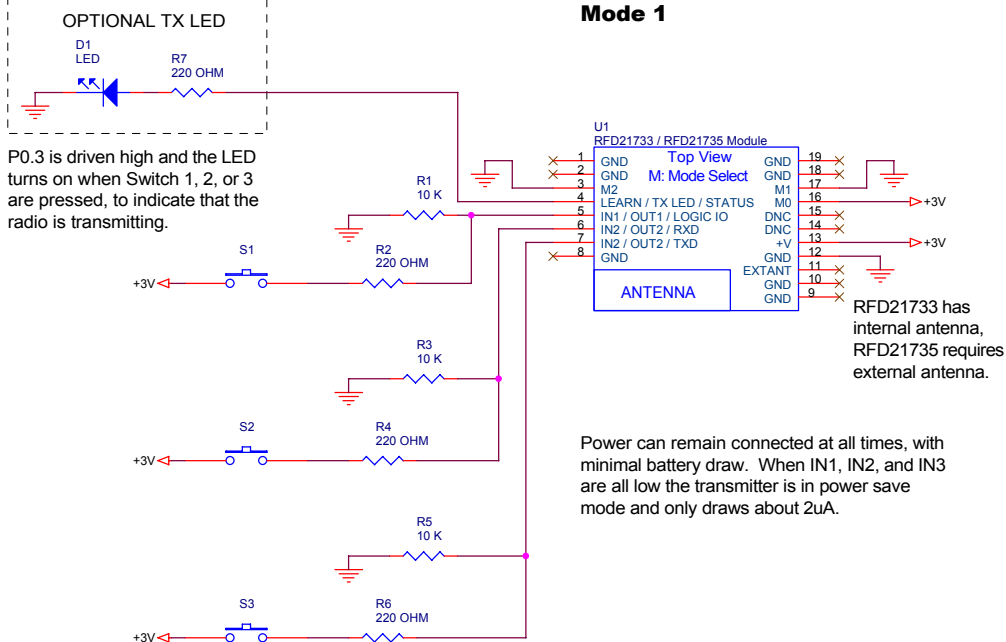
OPTIONAL TX LED

D1
LED

R7
220 OHM

Mode 1

U1
RFD21733 / RFD21735 Module

Top View
M: Mode Select

1 GND
2 GND
3 M2
4 LEARN / TX LED / STATUS
5 IN1 / OUT1 / LOGIC IO
6 IN2 / OUT2 / RXD
7 IN2 / OUT2 / TXD
8 GND

19 GND
18 GND
17 M1
16 M0
15 DNC
14 DNC
13 +V
12 GND
11 EXTANT
10 GND
9 GND

ANTENNA

+3V
+3V

P0.3 is driven high and the LED turns on when Switch 1, 2, or 3 are pressed, to indicate that the radio is transmitting.

R1
10 K

S1

R2
220 OHM

+3V

R3
10 K

S2

R4
220 OHM

+3V

R5
10 K

S3

R6
220 OHM

+3V

RFD21733 has internal antenna, RFD21735 requires external antenna.

Power can remain connected at all times, with minimal battery draw. When IN1, IN2, and IN3 are all low the transmitter is in power save mode and only draws about 2uA.